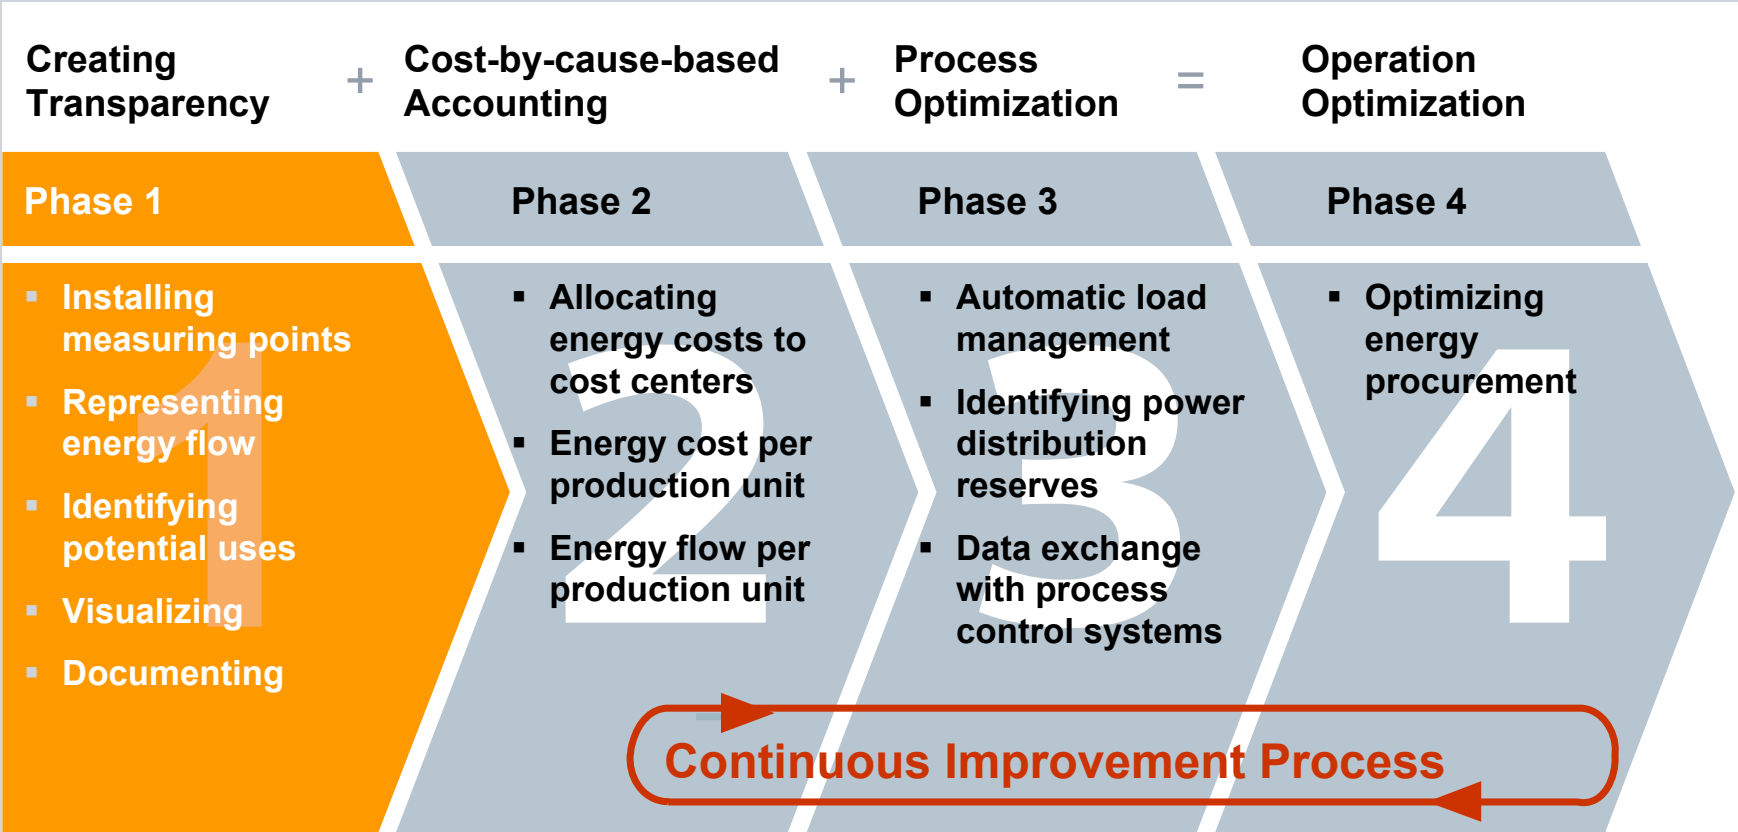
Creating Transparency + Cost-by-cause-based Accounting + Process Optimization = Operation Optimization

Phase 1

- Installing measuring points
- Representing energy flow
- Identifying potential uses
- Visualizing
- Documenting

1

Phase 2

- Allocating energy costs to cost centers
- Energy cost per production unit
- Energy flow per production unit

2

Phase 3

- Automatic load management
- Identifying power distribution reserves
- Data exchange with process control systems

3

Phase 4

- Optimizing energy procurement

4

Continuous Improvement Process